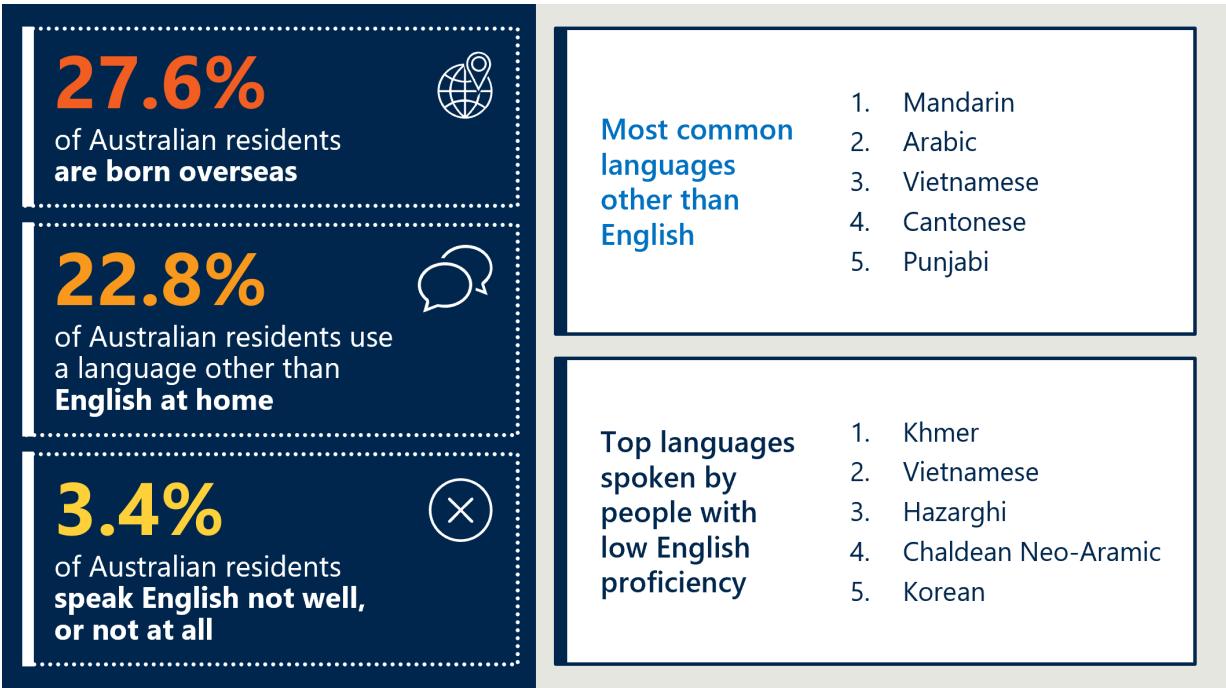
27.6%
of Australian residents **are born overseas**

22.8%
of Australian residents use a language other than **English at home**

3.4%
of Australian residents **speak English not well, or not at all**

Most common languages other than English

1. Mandarin
2. Arabic
3. Vietnamese
4. Cantonese
5. Punjabi

Top languages spoken by people with low English proficiency

1. Khmer
2. Vietnamese
3. Hazarghi
4. Chaldean Neo-Aramic
5. Korean